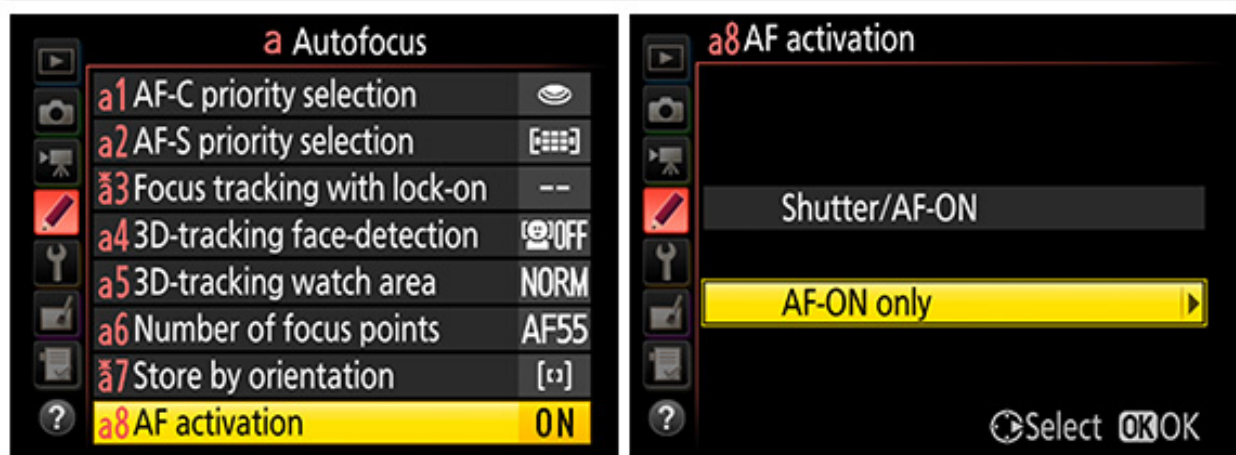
a Autofocus

a1 AF-C priority selection
a2 AF-S priority selection
a3 Focus tracking with lock-on --
a4 3D-tracking face-detection OFF
a5 3D-tracking watch area NORM
a6 Number of focus points AF55
a7 Store by orientation
a8 AF activation ON

?

a8 AF activation

Shutter/AF-ON

AF-ON only

?

Select OK OK